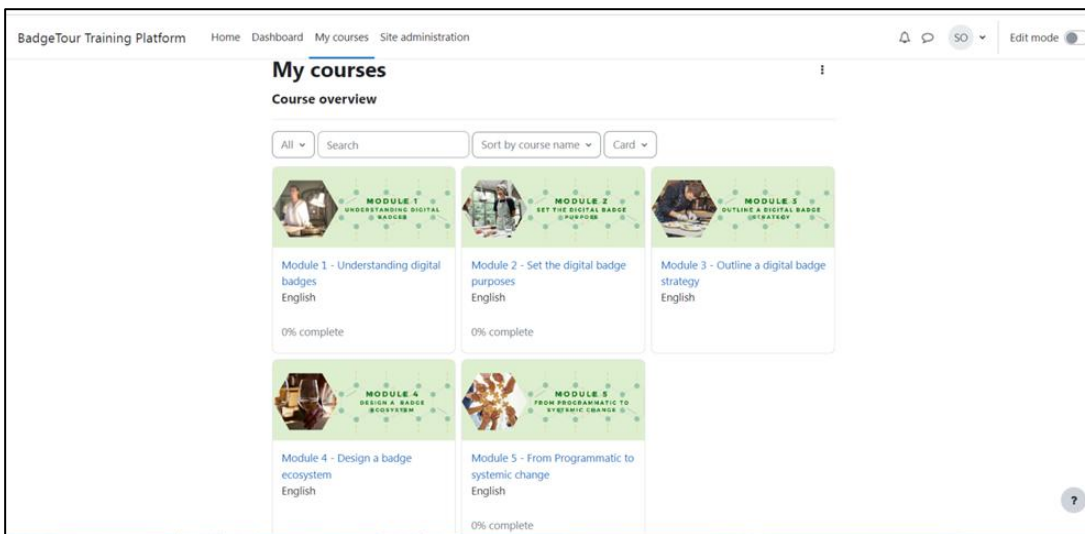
BadgeTour Training Platform Home Dashboard My courses Site administration

SO Edit mode

My courses

Course overview

All Search Sort by course name Card

MODULE 1 UNDERSTANDING DIGITAL BADGES

Module 1 - Understanding digital badges
English

0% complete

MODULE 2 SET THE DIGITAL BADGE PURPOSES

Module 2 - Set the digital badge purposes
English

0% complete

MODULE 3 OUTLINE A DIGITAL BADGE STRATEGY

Module 3 - Outline a digital badge strategy
English

MODULE 4 DESIGN A BADGE ECOSYSTEM

Module 4 - Design a badge ecosystem
English

MODULE 5 FROM PROGRAMMATIC TO SYSTEMIC CHANGE

Module 5 - From Programmatic to systemic change
English

0% complete

?